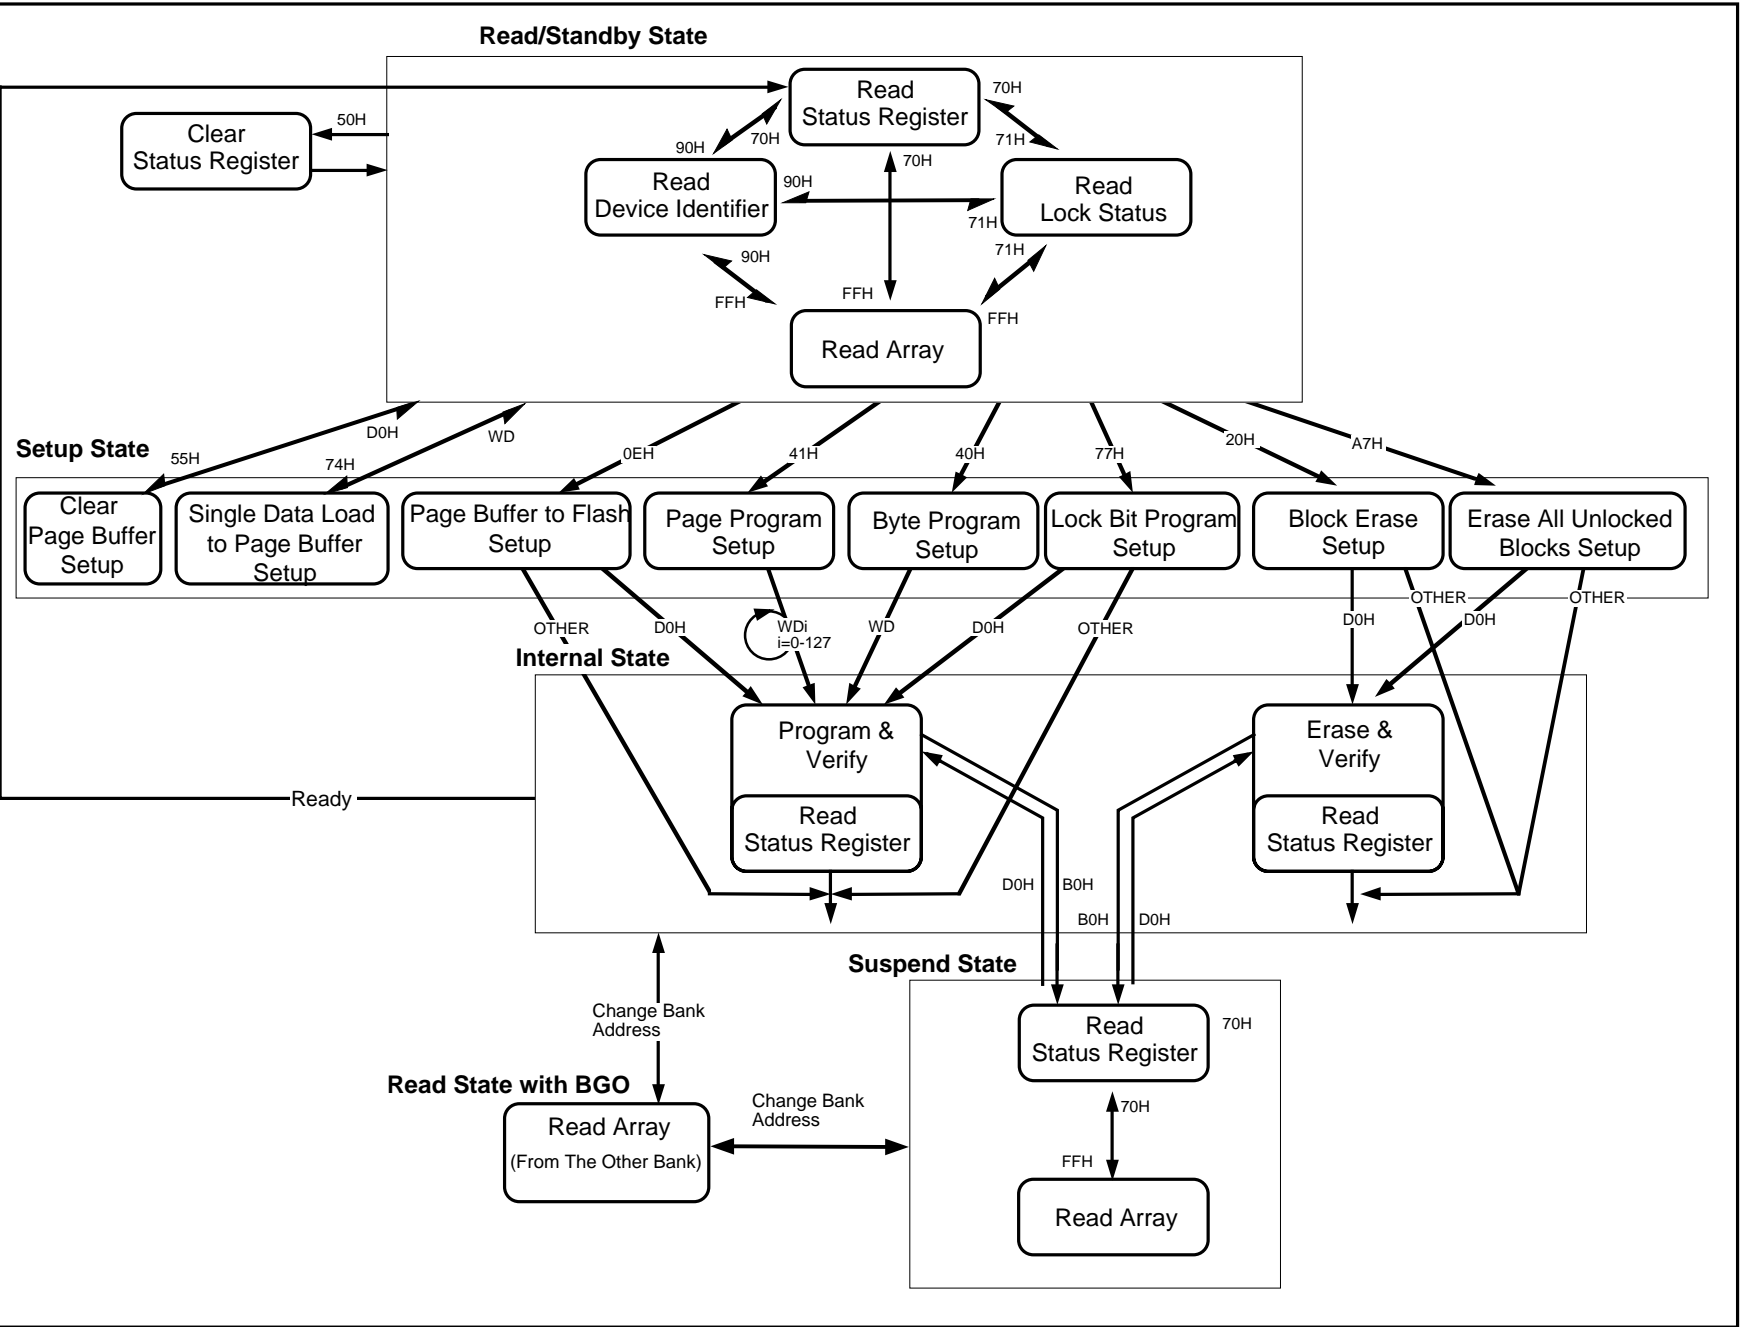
Read/Standby State

Read Status Register

70H

Clear Status Register

50H

90H

70H

71H

Read Device Identifier

90H

70H

Read Lock Status

71H

71H

90H

FFH

FFH

FFH

Read Array

Setup State

55H

D0H

74H

WD

0EH

41H

40H

77H

20H

A7H

Clear Page Buffer Setup

Single Data Load to Page Buffer Setup

Page Buffer to Flash Setup

Page Program Setup

Byte Program Setup

Lock Bit Program Setup

Block Erase Setup

Erase All Unlocked Blocks Setup

OTHER

OTHER

OTHER

D0H

WDi i=0-127

WD

D0H

OTHER

D0H

D0H

Internal State

Program & Verify

Read Status Register

Erase & Verify

Read Status Register

Ready

D0H

B0H

B0H

D0H

Suspend State

Change Bank Address

Read Status Register

70H

70H

FFH

Read State with BGO

Read Array (From The Other Bank)

Change Bank Address

Read Array